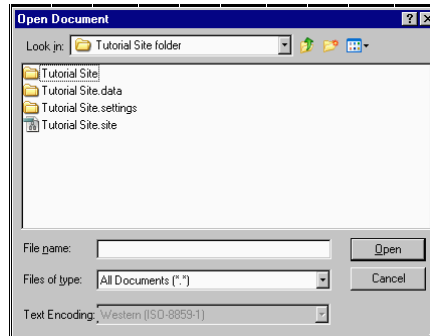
Open Document

?

Look in: Tutorial Site folder

Tutorial Site
Tutorial Site.data
Tutorial Site.settings
Tutorial Site.site

File name:

Open

Files of type: All Documents (*.*)

Cancel

Text Encoding: Western (ISO-8859-1)